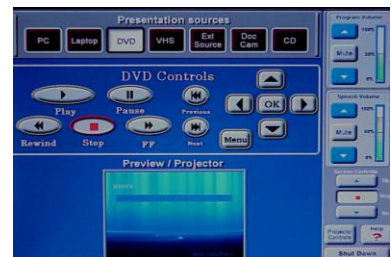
Presentation sources

PC
Laptop
DVD
VHS
Ext Source
Doc Cam
CD

DVD Controls

Play
Pause
Previous
OK
Rewind
Stop
FF
Next
Menu

Preview / Projector

Program Volume
100%
Mute
50%
0%

Speech Volume
100%
Mute
50%
0%

Screen Controls
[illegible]
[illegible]
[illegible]

Projector Controls
Help
?

Shut Down